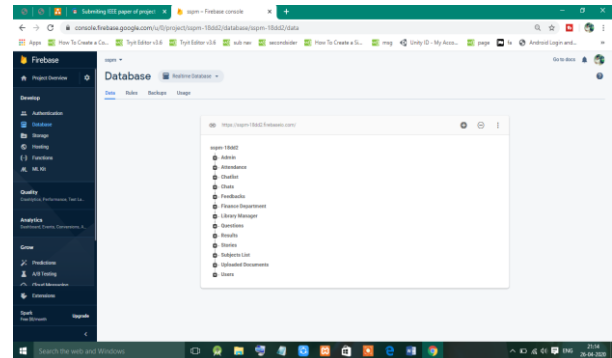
Submitting IEEE paper of project ×
sspm – Firebase console ×
+

console.firebase.google.com/u/0/project/sspm-18dd2/database/sspm-18dd2/data

Apps How To Create a Co... Tryit Editor v3.6 Tryit Editor v3.6 sub nav secondslider How To Create a Si... msg Unity ID - My Acco... page fe Android Login and...

Firebase
sspm ▾
Go to docs

Project Overview

Develop
Authentication
Database
Storage
Hosting
Functions
ML Kit

Quality
Crashlytics, Performance, Test La...

Analytics
Dashboard, Events, Conversions, A...

Grow
Predictions
A/B Testing
Cloud Messaging
Extensions

Spark
Free $0/month
Upgrade

Database
Realtime Database ▾

Data Rules Backups Usage

https://sspm-18dd2.firebaseio.com/

sspm-18dd2
Admin
Attendance
Chatlist
Chats
Feedbacks
Finance Department
Library Manager
Questions
Results
Stories
Subjects List
Uploaded Documents
Users

Search the web and Windows
ENG 21:14 26-04-2020